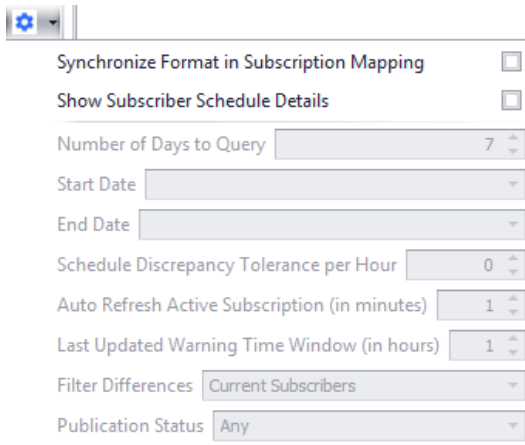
Synchronize Format in Subscription Mapping

Show Subscriber Schedule Details

Number of Days to Query 7

Start Date

End Date

Schedule Discrepancy Tolerance per Hour 0

Auto Refresh Active Subscription (in minutes) 1

Last Updated Warning Time Window (in hours) 1

Filter Differences Current Subscribers

Publication Status Any